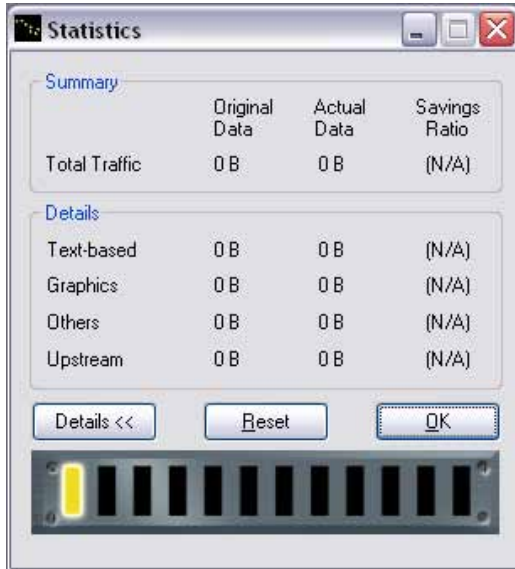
Statistics

Summary

| | Original Data | Actual Data | Savings Ratio |
|---|---|---|---|
| Total Traffic | 0 B | 0 B | (N/A) |

Details

| | | | |
|---|---|---|---|
| Text-based | 0 B | 0 B | (N/A) |
| Graphics | 0 B | 0 B | (N/A) |
| Others | 0 B | 0 B | (N/A) |
| Upstream | 0 B | 0 B | (N/A) |

Details <<
Reset
OK